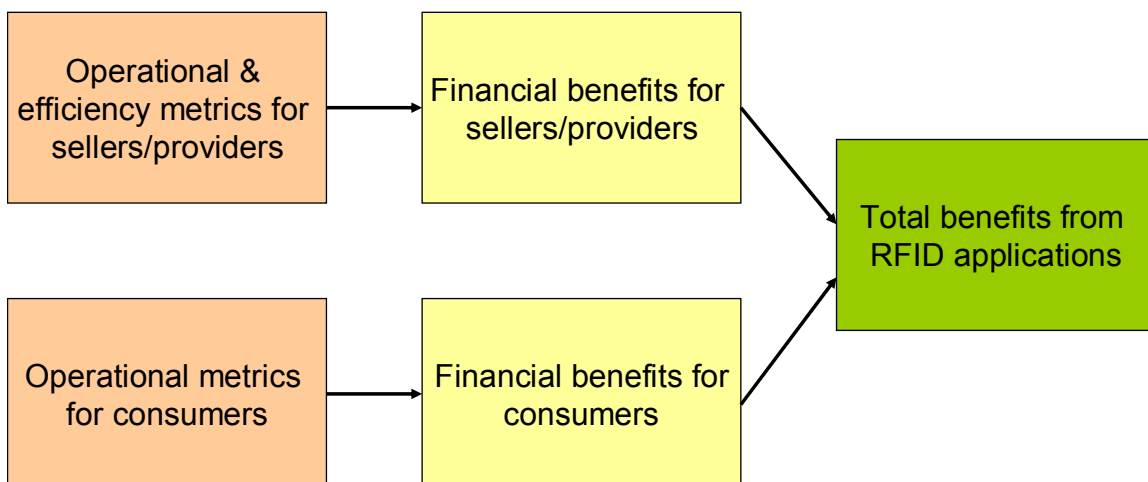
Operational & efficiency metrics for sellers/providers

Financial benefits for sellers/providers

Total benefits from RFID applications

Operational metrics for consumers

Financial benefits for consumers